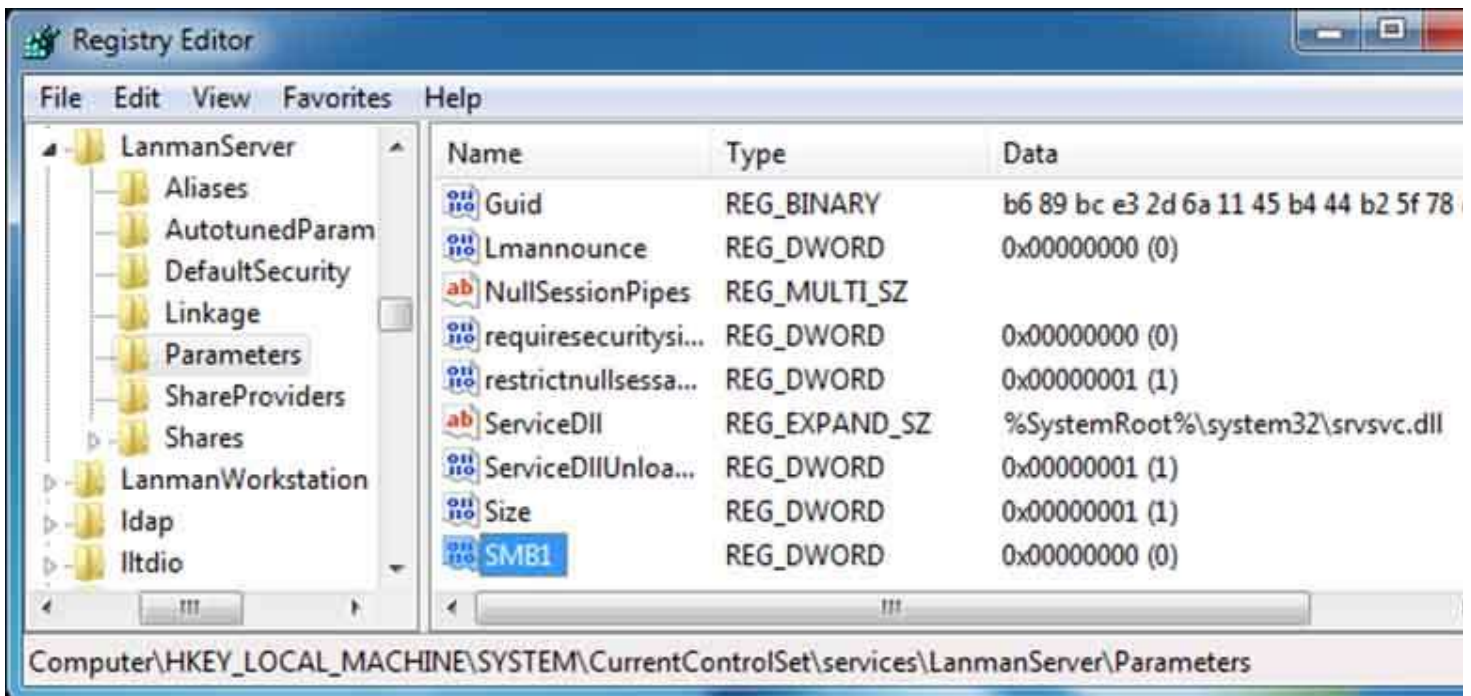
Registry Editor

File Edit View Favorites Help

LanmanServer
Aliases
AutotunedParam
DefaultSecurity
Linkage
Parameters
ShareProviders
Shares
LanmanWorkstation
Idap
lltdio

| Name | Type | Data |
|---|---|---|
| Guid | REG_BINARY | b6 89 bc e3 2d 6a 11 45 b4 44 b2 5f 78 |
| Lmannounce | REG_DWORD | 0x00000000 (0) |
| NullSessionPipes | REG_MULTI_SZ | |
| requiresecuritysi... | REG_DWORD | 0x00000000 (0) |
| restrictnullsessa... | REG_DWORD | 0x00000001 (1) |
| ServiceDll | REG_EXPAND_SZ | %SystemRoot%\system32\srvsvc.dll |
| ServiceDllUnloa... | REG_DWORD | 0x00000001 (1) |
| Size | REG_DWORD | 0x00000001 (1) |
| SMB1 | REG_DWORD | 0x00000000 (0) |

Computer\HKEY_LOCAL_MACHINE\SYSTEM\CurrentControlSet\services\LanmanServer\Parameters